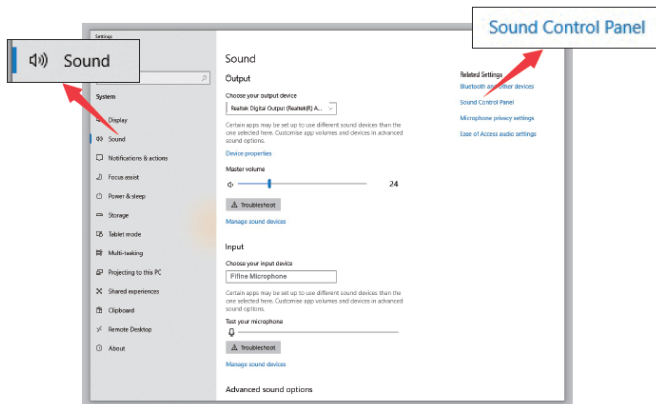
Sound

Sound Control Panel

Settings

System

Display

Sound

Notifications & actions

Focus assist

Power & sleep

Storage

Tablet mode

Multi-tasking

Projecting to this PC

Shared experiences

Clipboard

Remote Desktop

About

Sound

Output

Choose your output device

Realtek Digital Output (Realtek(R) A...

Certain apps may be set up to use different sound devices than the one selected here. Customise app volumes and devices in advanced sound options.

Device properties

Master volume

24

Troubleshoot

Manage sound devices

Input

Choose your input device

Fifine Microphone

Certain apps may be set up to use different sound devices than the one selected here. Customise app volumes and devices in advanced sound options.

Test your microphone

Troubleshoot

Manage sound devices

Advanced sound options

Related Settings

Bluetooth and other devices

Sound Control Panel

Microphone privacy settings

Ease of Access audio settings